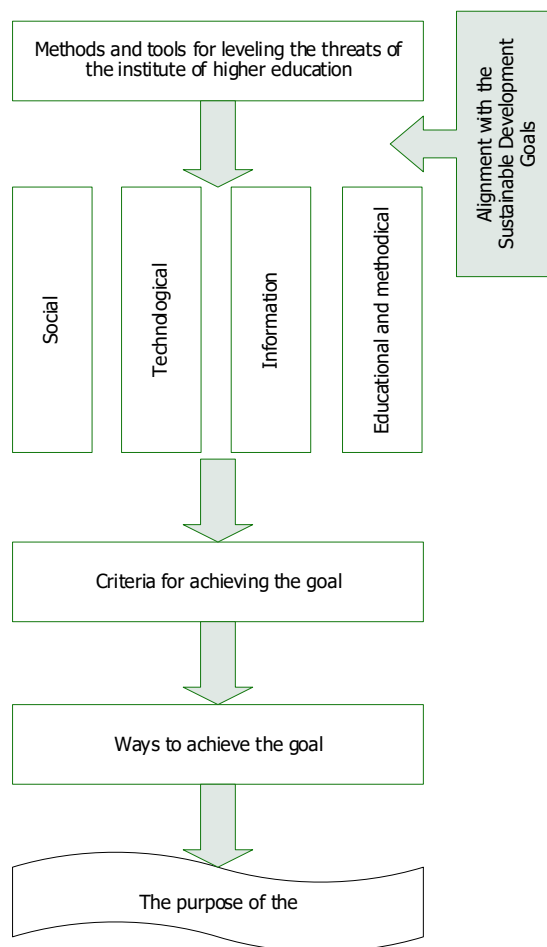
Methods and tools for leveling the threats of the institute of higher education

Alignment with the Sustainable Development Goals

Social

Technological

Information

Educational and methodical

Criteria for achieving the goal

Ways to achieve the goal

The purpose of the